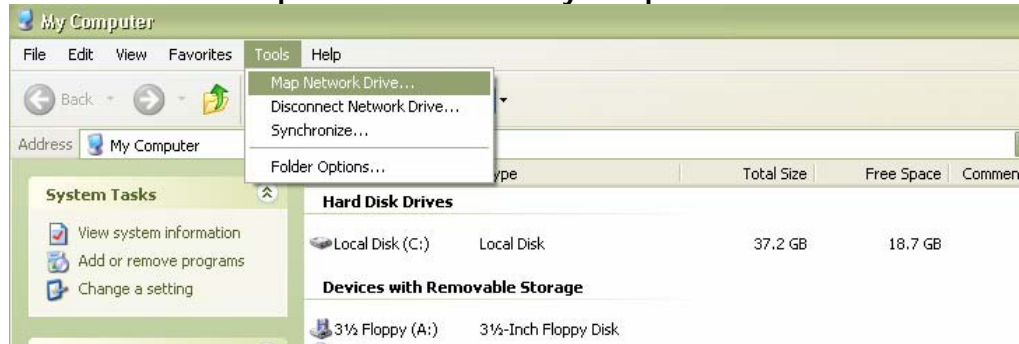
My Computer

File Edit View Favorites Tools Help

Back

Map Network Drive...
Disconnect Network Drive...
Synchronize...
Folder Options...

Address My Computer

System Tasks

View system information
Add or remove programs
Change a setting

| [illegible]ype | | Total Size | Free Space | Commen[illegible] |
|---|---|---|---|---|
| Hard Disk Drives | | | | |
| Local Disk (C:) | Local Disk | 37.2 GB | 18.7 GB | |
| Devices with Removable Storage | | | | |
| 3½ Floppy (A:) | 3½-Inch Floppy Disk | | | |